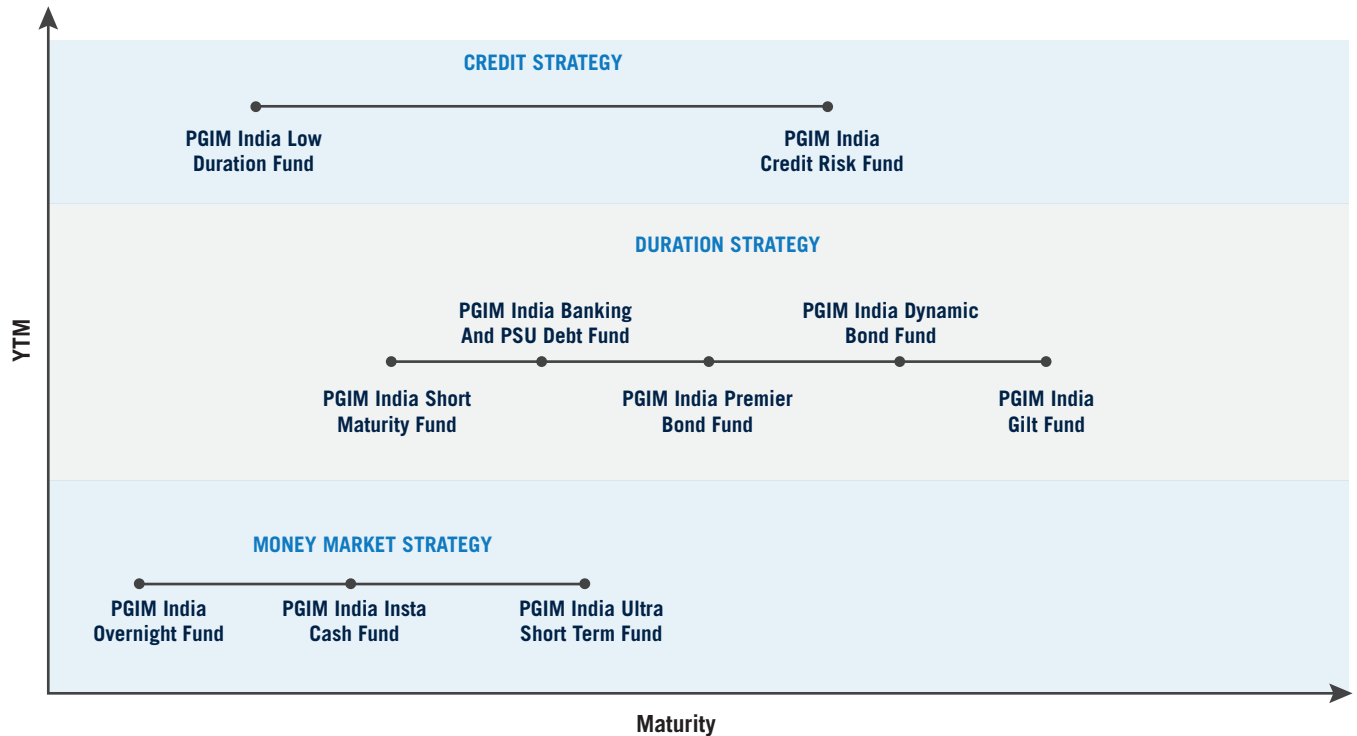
YTM

CREDIT STRATEGY

PGIM India Low Duration Fund

PGIM India Credit Risk Fund

DURATION STRATEGY

PGIM India Banking And PSU Debt Fund

PGIM India Dynamic Bond Fund

PGIM India Short Maturity Fund

PGIM India Premier Bond Fund

PGIM India Gilt Fund

MONEY MARKET STRATEGY

PGIM India Overnight Fund

PGIM India Insta Cash Fund

PGIM India Ultra Short Term Fund

Maturity